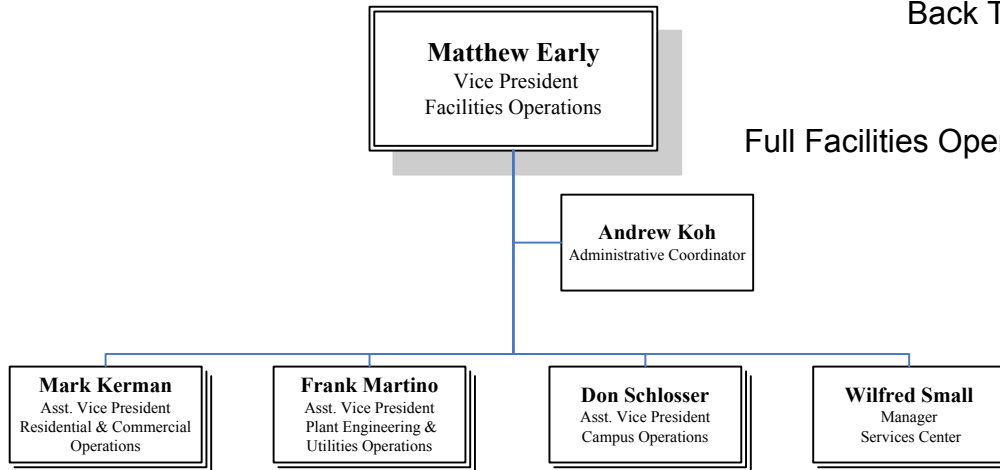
Back T

Full Facilities Oper

Matthew Early
Vice President
Facilities Operations

Andrew Koh
Administrative Coordinator

Mark Kerman
Asst. Vice President
Residential & Commercial Operations

Frank Martino
Asst. Vice President
Plant Engineering & Utilities Operations

Don Schlosser
Asst. Vice President
Campus Operations

Wilfred Small
Manager
Services Center